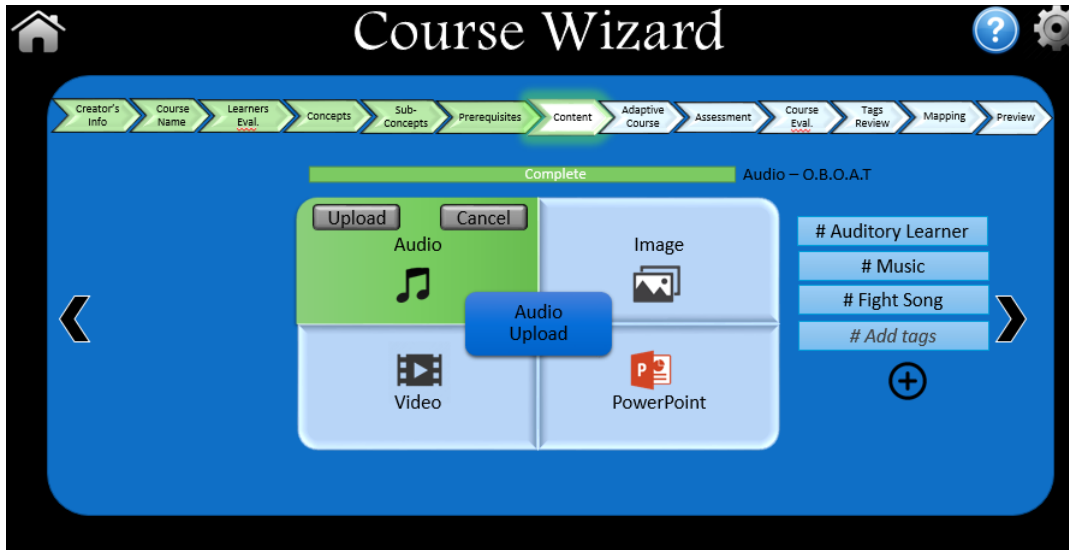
Course Wizard

Creator's Info
Course Name
Learners Eval.
Concepts
Sub-Concepts
Prerequisites
Content
Adaptive Course
Assessment
Course Eval.
Tags Review
Mapping
Preview

Complete
Audio – O.B.O.A.T

Upload
Cancel
Audio
Image
Audio Upload
Video
PowerPoint

# Auditory Learner
# Music
# Fight Song
# Add tags